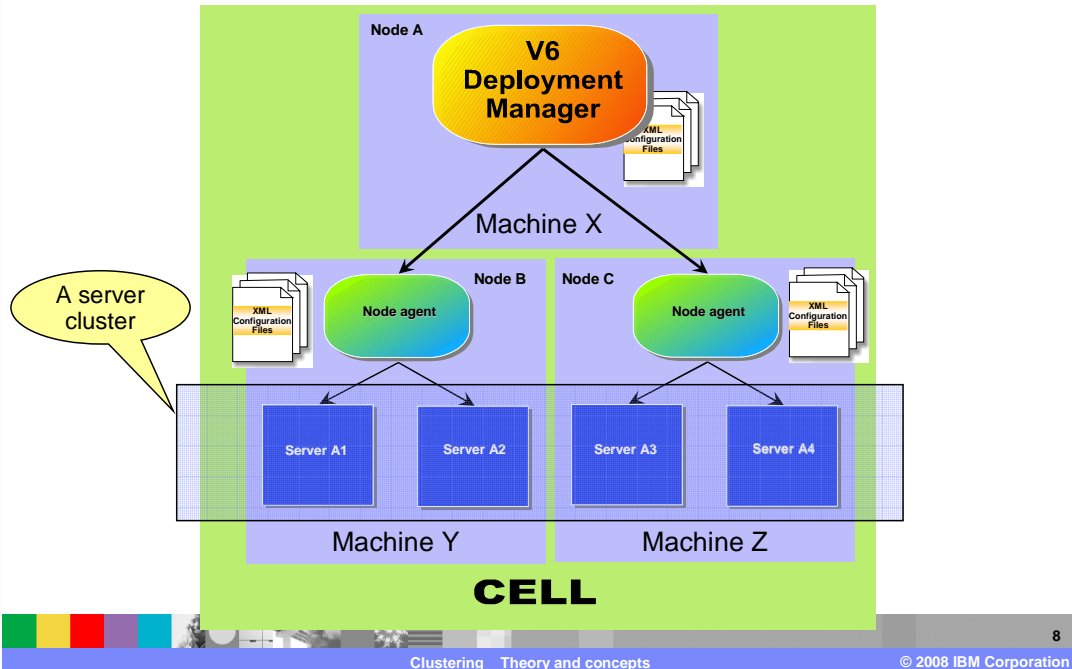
Node A

V6 Deployment Manager

XML Configuration Files

Machine X

A server cluster

XML Configuration Files

Node B

Node agent

Node C

Node agent

XML Configuration Files

Server A1

Server A2

Server A3

Server A4

Machine Y

Machine Z

CELL

8

Clustering Theory and concepts

© 2008 IBM Corporation